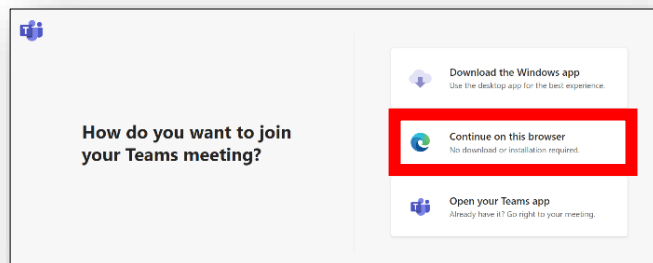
How do you want to join your Teams meeting?

Download the Windows app
Use the desktop app for the best experience.

Continue on this browser
No download or installation required.

Open your Teams app
Already have it? Go right to your meeting.